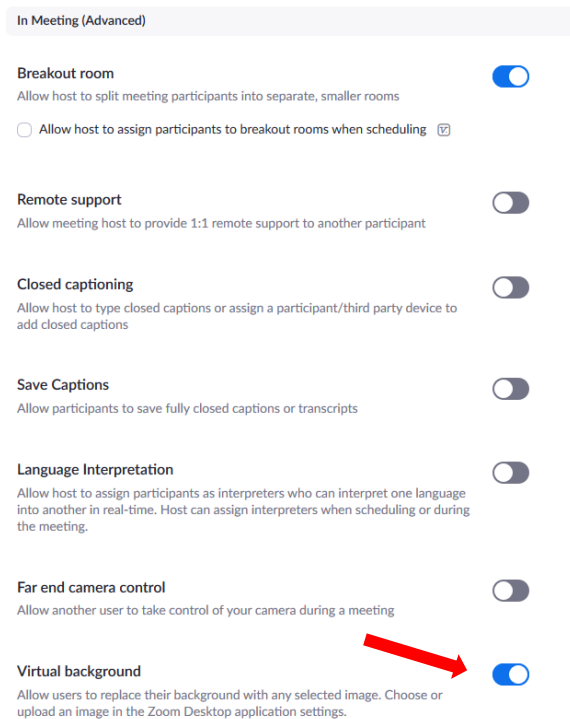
In Meeting (Advanced)

Breakout room

Allow host to split meeting participants into separate, smaller rooms

Allow host to assign participants to breakout rooms when scheduling

Remote support

Allow meeting host to provide 1:1 remote support to another participant

Closed captioning

Allow host to type closed captions or assign a participant/third party device to add closed captions

Save Captions

Allow participants to save fully closed captions or transcripts

Language Interpretation

Allow host to assign participants as interpreters who can interpret one language into another in real-time. Host can assign interpreters when scheduling or during the meeting.

Far end camera control

Allow another user to take control of your camera during a meeting

Virtual background

Allow users to replace their background with any selected image. Choose or upload an image in the Zoom Desktop application settings.